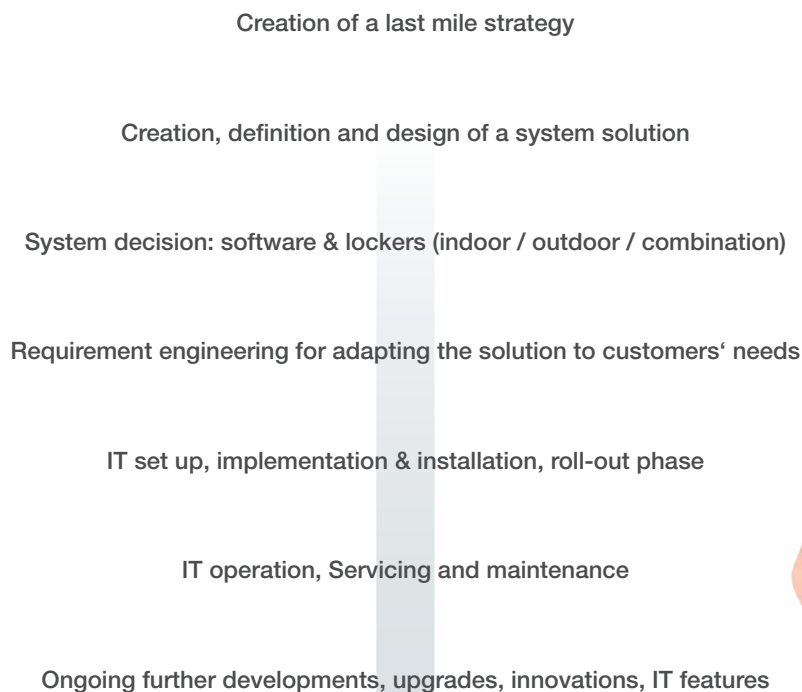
Creation of a last mile strategy

Creation, definition and design of a system solution

System decision: software & lockers (indoor / outdoor / combination)

Requirement engineering for adapting the solution to customers‘ needs

IT set up, implementation & installation, roll-out phase

IT operation, Servicing and maintenance

Ongoing further developments, upgrades, innovations, IT features